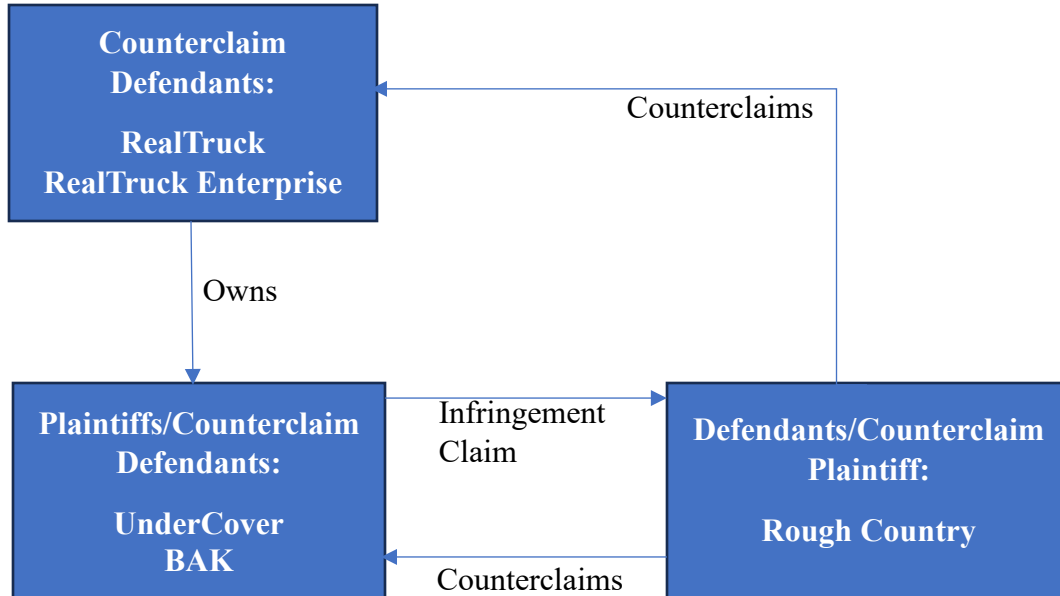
Counterclaim Defendants:

RealTruck
RealTruck Enterprise

Counterclaims

Owns

Plaintiffs/Counterclaim Defendants:

UnderCover
BAK

Infringement Claim

Defendants/Counterclaim Plaintiff:

Rough Country

Counterclaims